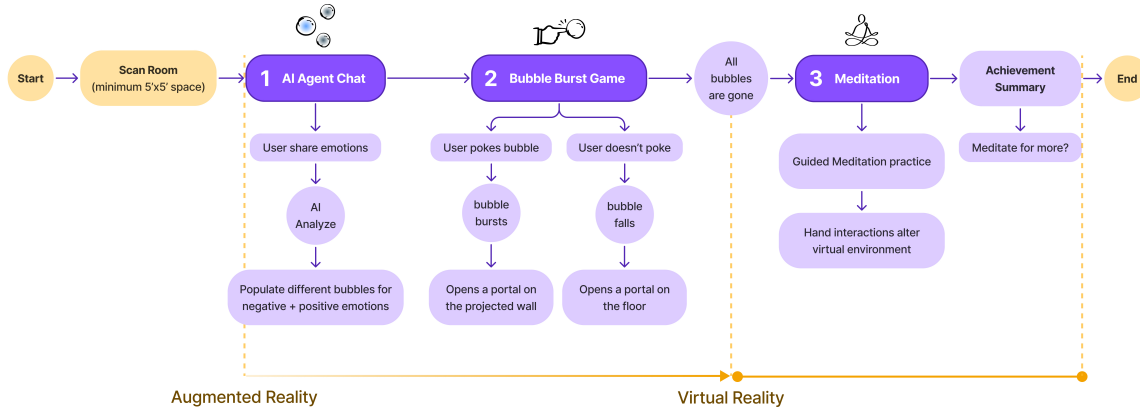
Start

Scan Room
(minimum 5'x5' space)

1 AI Agent Chat

User share emotions

AI Analyze

Populate different bubbles for negative + positive emotions

2 Bubble Burst Game

User pokes bubble

bubble bursts

Opens a portal on the projected wall

User doesn't poke

bubble falls

Opens a portal on the floor

All bubbles are gone

3 Meditation

Guided Meditation practice

Hand interactions alter virtual environment

Achievement Summary

Meditate for more?

End

Augmented Reality

Virtual Reality